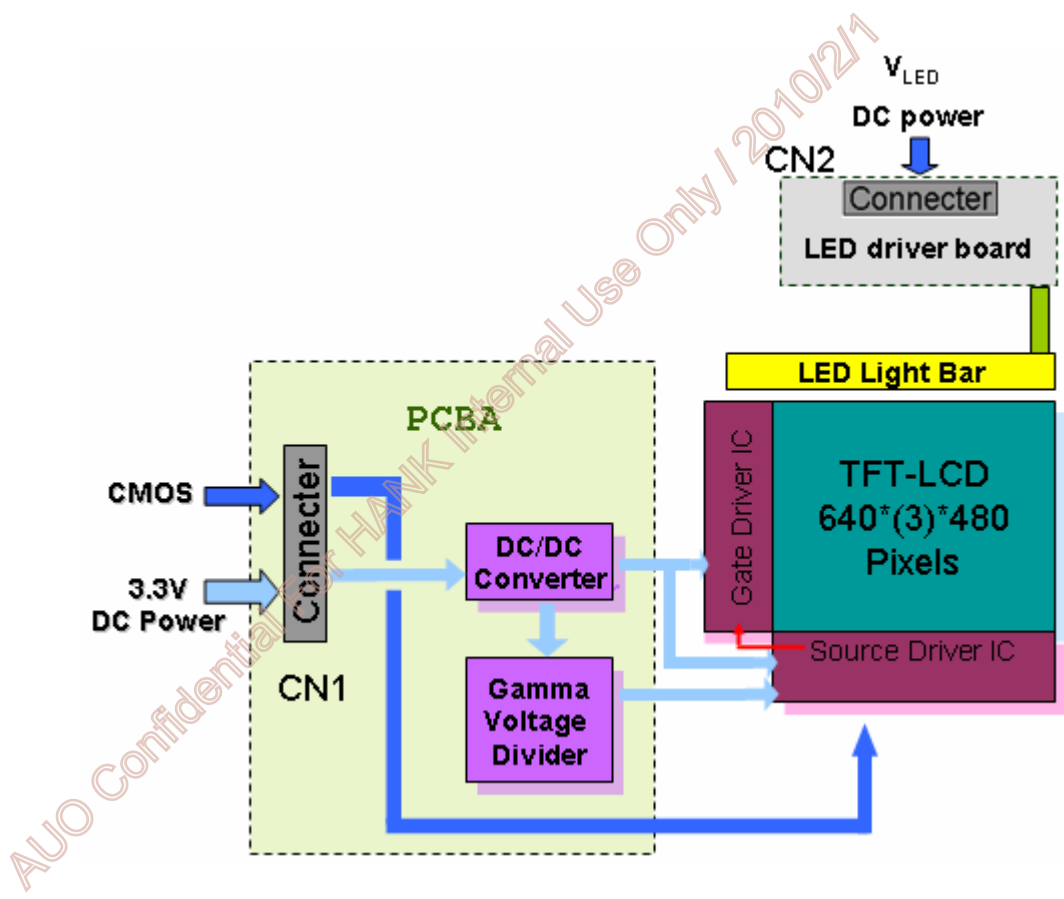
$V_{LED}$
DC power
CN2
Connecter
LED driver board
LED Light Bar
PCBA
CMOS
Connecter
3.3V DC Power
CN1
DC/DC Converter
Gamma Voltage Divider
Gate Driver IC
TFT-LCD 640*(3)*480 Pixels
Source Driver IC
AUO Confidential For HANK Internal Use Only / 2010/2/1